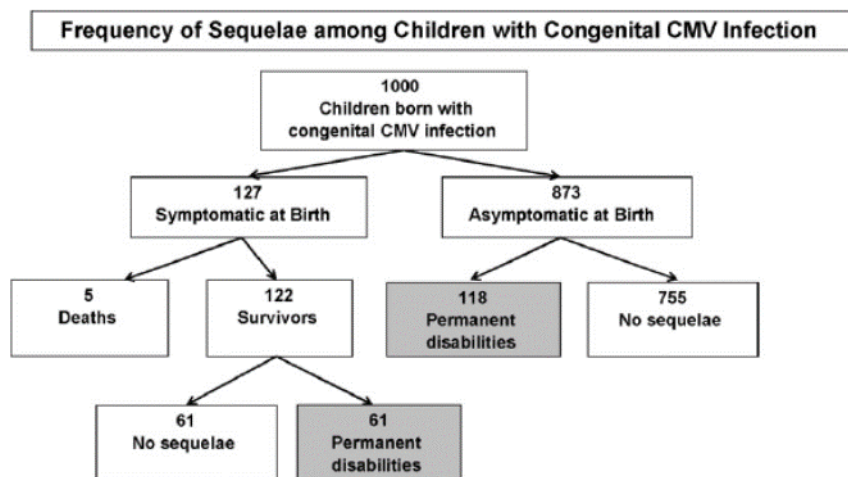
Frequency of Sequelae among Children with Congenital CMV Infection

1000
Children born with congenital CMV infection

127
Symptomatic at Birth

873
Asymptomatic at Birth

5
Deaths

122
Survivors

118
Permanent disabilities

755
No sequelae

61
No sequelae

61
Permanent disabilities